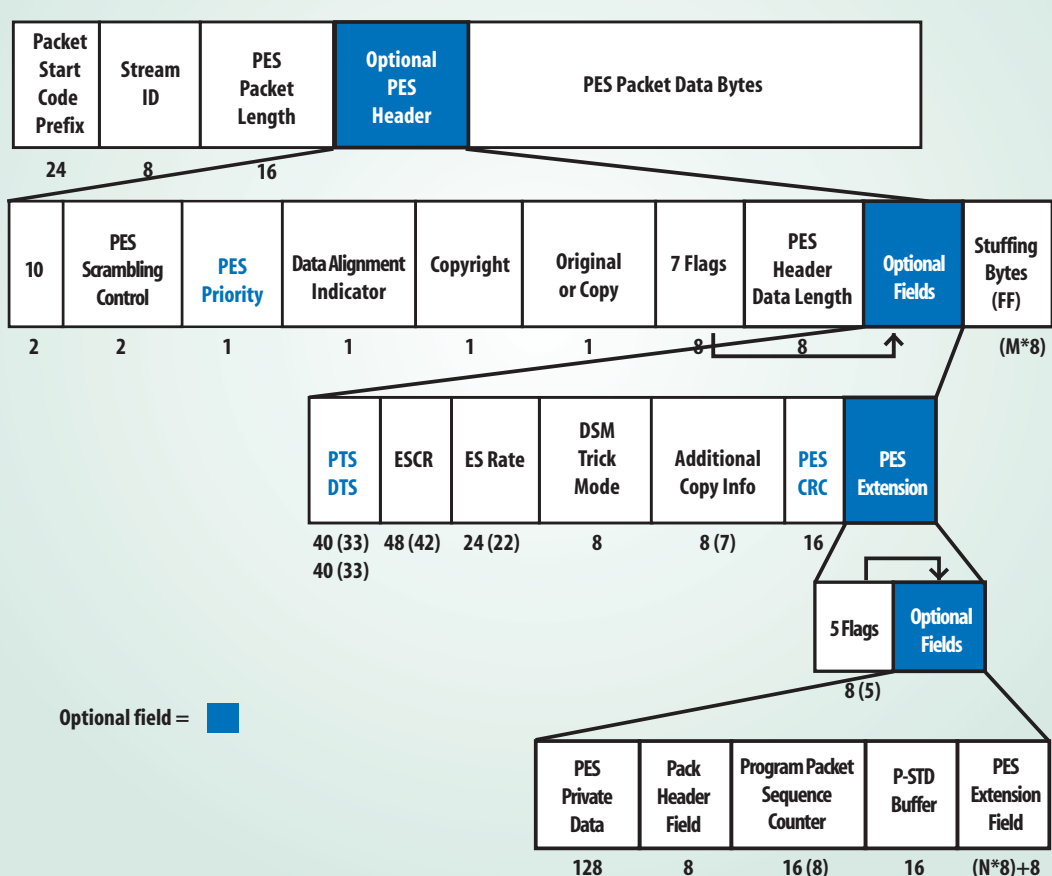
| Packet Start Code Prefix | Stream ID | PES Packet Length | Optional PES Header | PES Packet Data Bytes |
|---|---|---|---|---|
| 24 | 8 | 16 | | |

| 10 | PES Scrambling Control | PES Priority | Data Alignment Indicator | Copyright | Original or Copy | 7 Flags | PES Header Data Length | Optional Fields | Stuffing Bytes (FF) |
|---|---|---|---|---|---|---|---|---|---|
| 2 | 2 | 1 | 1 | 1 | 1 | 8 | 8 | | (M*8) |

| PTS DTS | ESCR | ES Rate | DSM Trick Mode | Additional Copy Info | PES CRC | PES Extension |
|---|---|---|---|---|---|---|
| 40 (33) 40 (33) | 48 (42) | 24 (22) | 8 | 8 (7) | 16 | |

| 5 Flags | Optional Fields |
|---|---|
| 8 (5) | |

Optional field =

| PES Private Data | Pack Header Field | Program Packet Sequence Counter | P-STD Buffer | PES Extension Field |
|---|---|---|---|---|
| 128 | 8 | 16 (8) | 16 | (N*8)+8 |